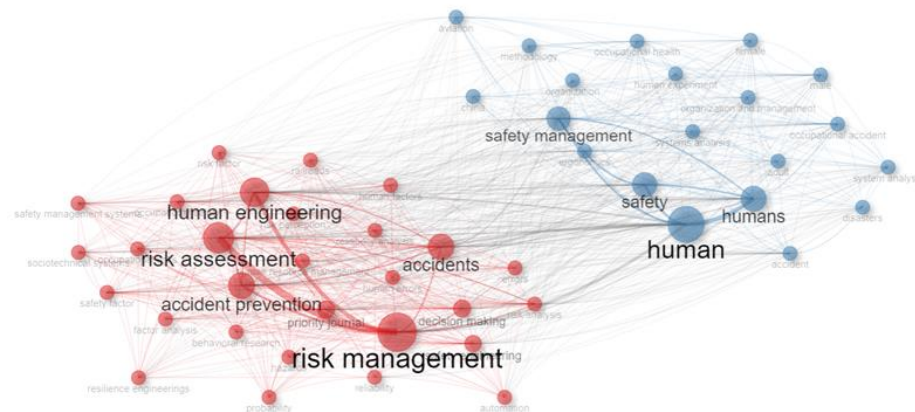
aviation
methodology
occupational health
female
male
human experiment
organization
crisis
organization and management
safety management
occupational accident
systems analysis
ergonomics
adult
system analysis
safety
humans
disasters
human
accident
risk factor
incidents
human factors
human engineering
safety management systems
risk assessment
sociotechnical systems
accidents
safety factor
accident prevention
priority journal
decision making
risk analysis
factor analysis
behavioral research
risk management
resilience engineerings
reliability
probability
automation